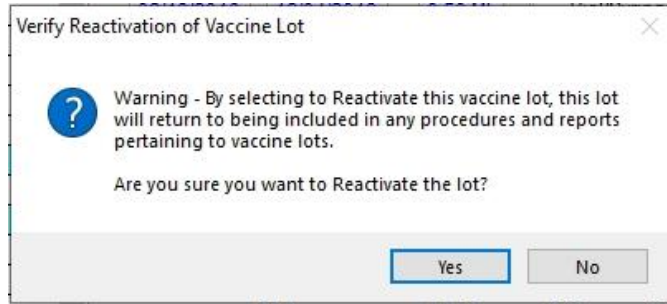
Verify Reactivation of Vaccine Lot

Warning - By selecting to Reactivate this vaccine lot, this lot will return to being included in any procedures and reports pertaining to vaccine lots.

Are you sure you want to Reactivate the lot?

Yes

No